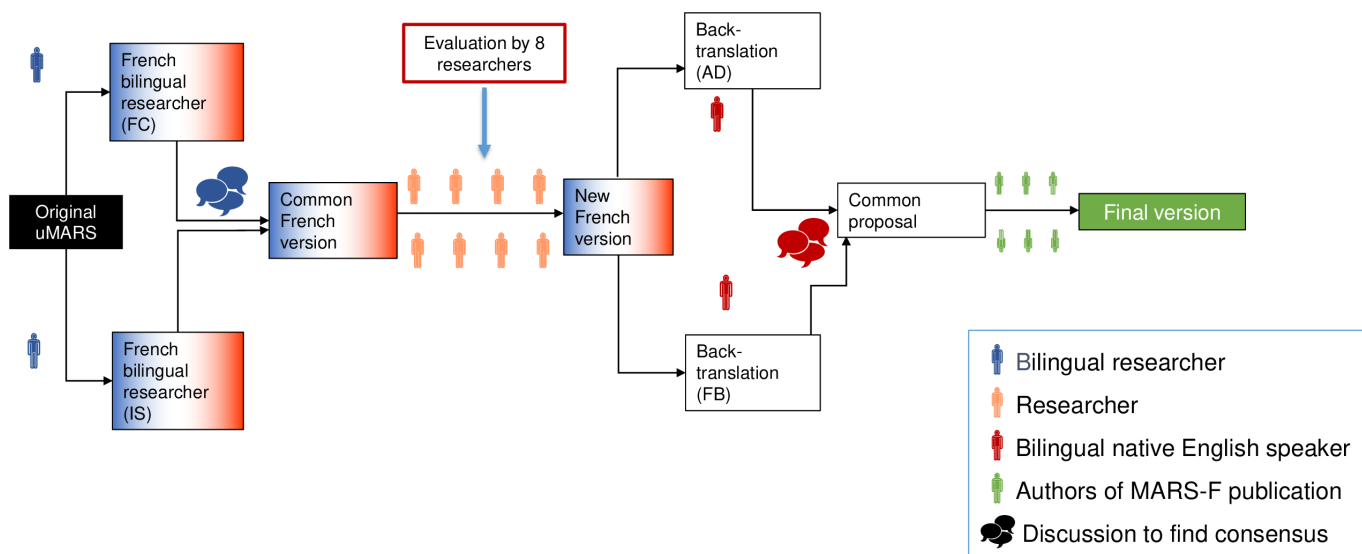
Original uMARS

French bilingual researcher (FC)

French bilingual researcher (IS)

Common French version

Evaluation by 8 researchers

New French version

Back-translation (AD)

Back-translation (FB)

Common proposal

Final version

Bilingual researcher
Researcher
Bilingual native English speaker
Authors of MARS-F publication
Discussion to find consensus